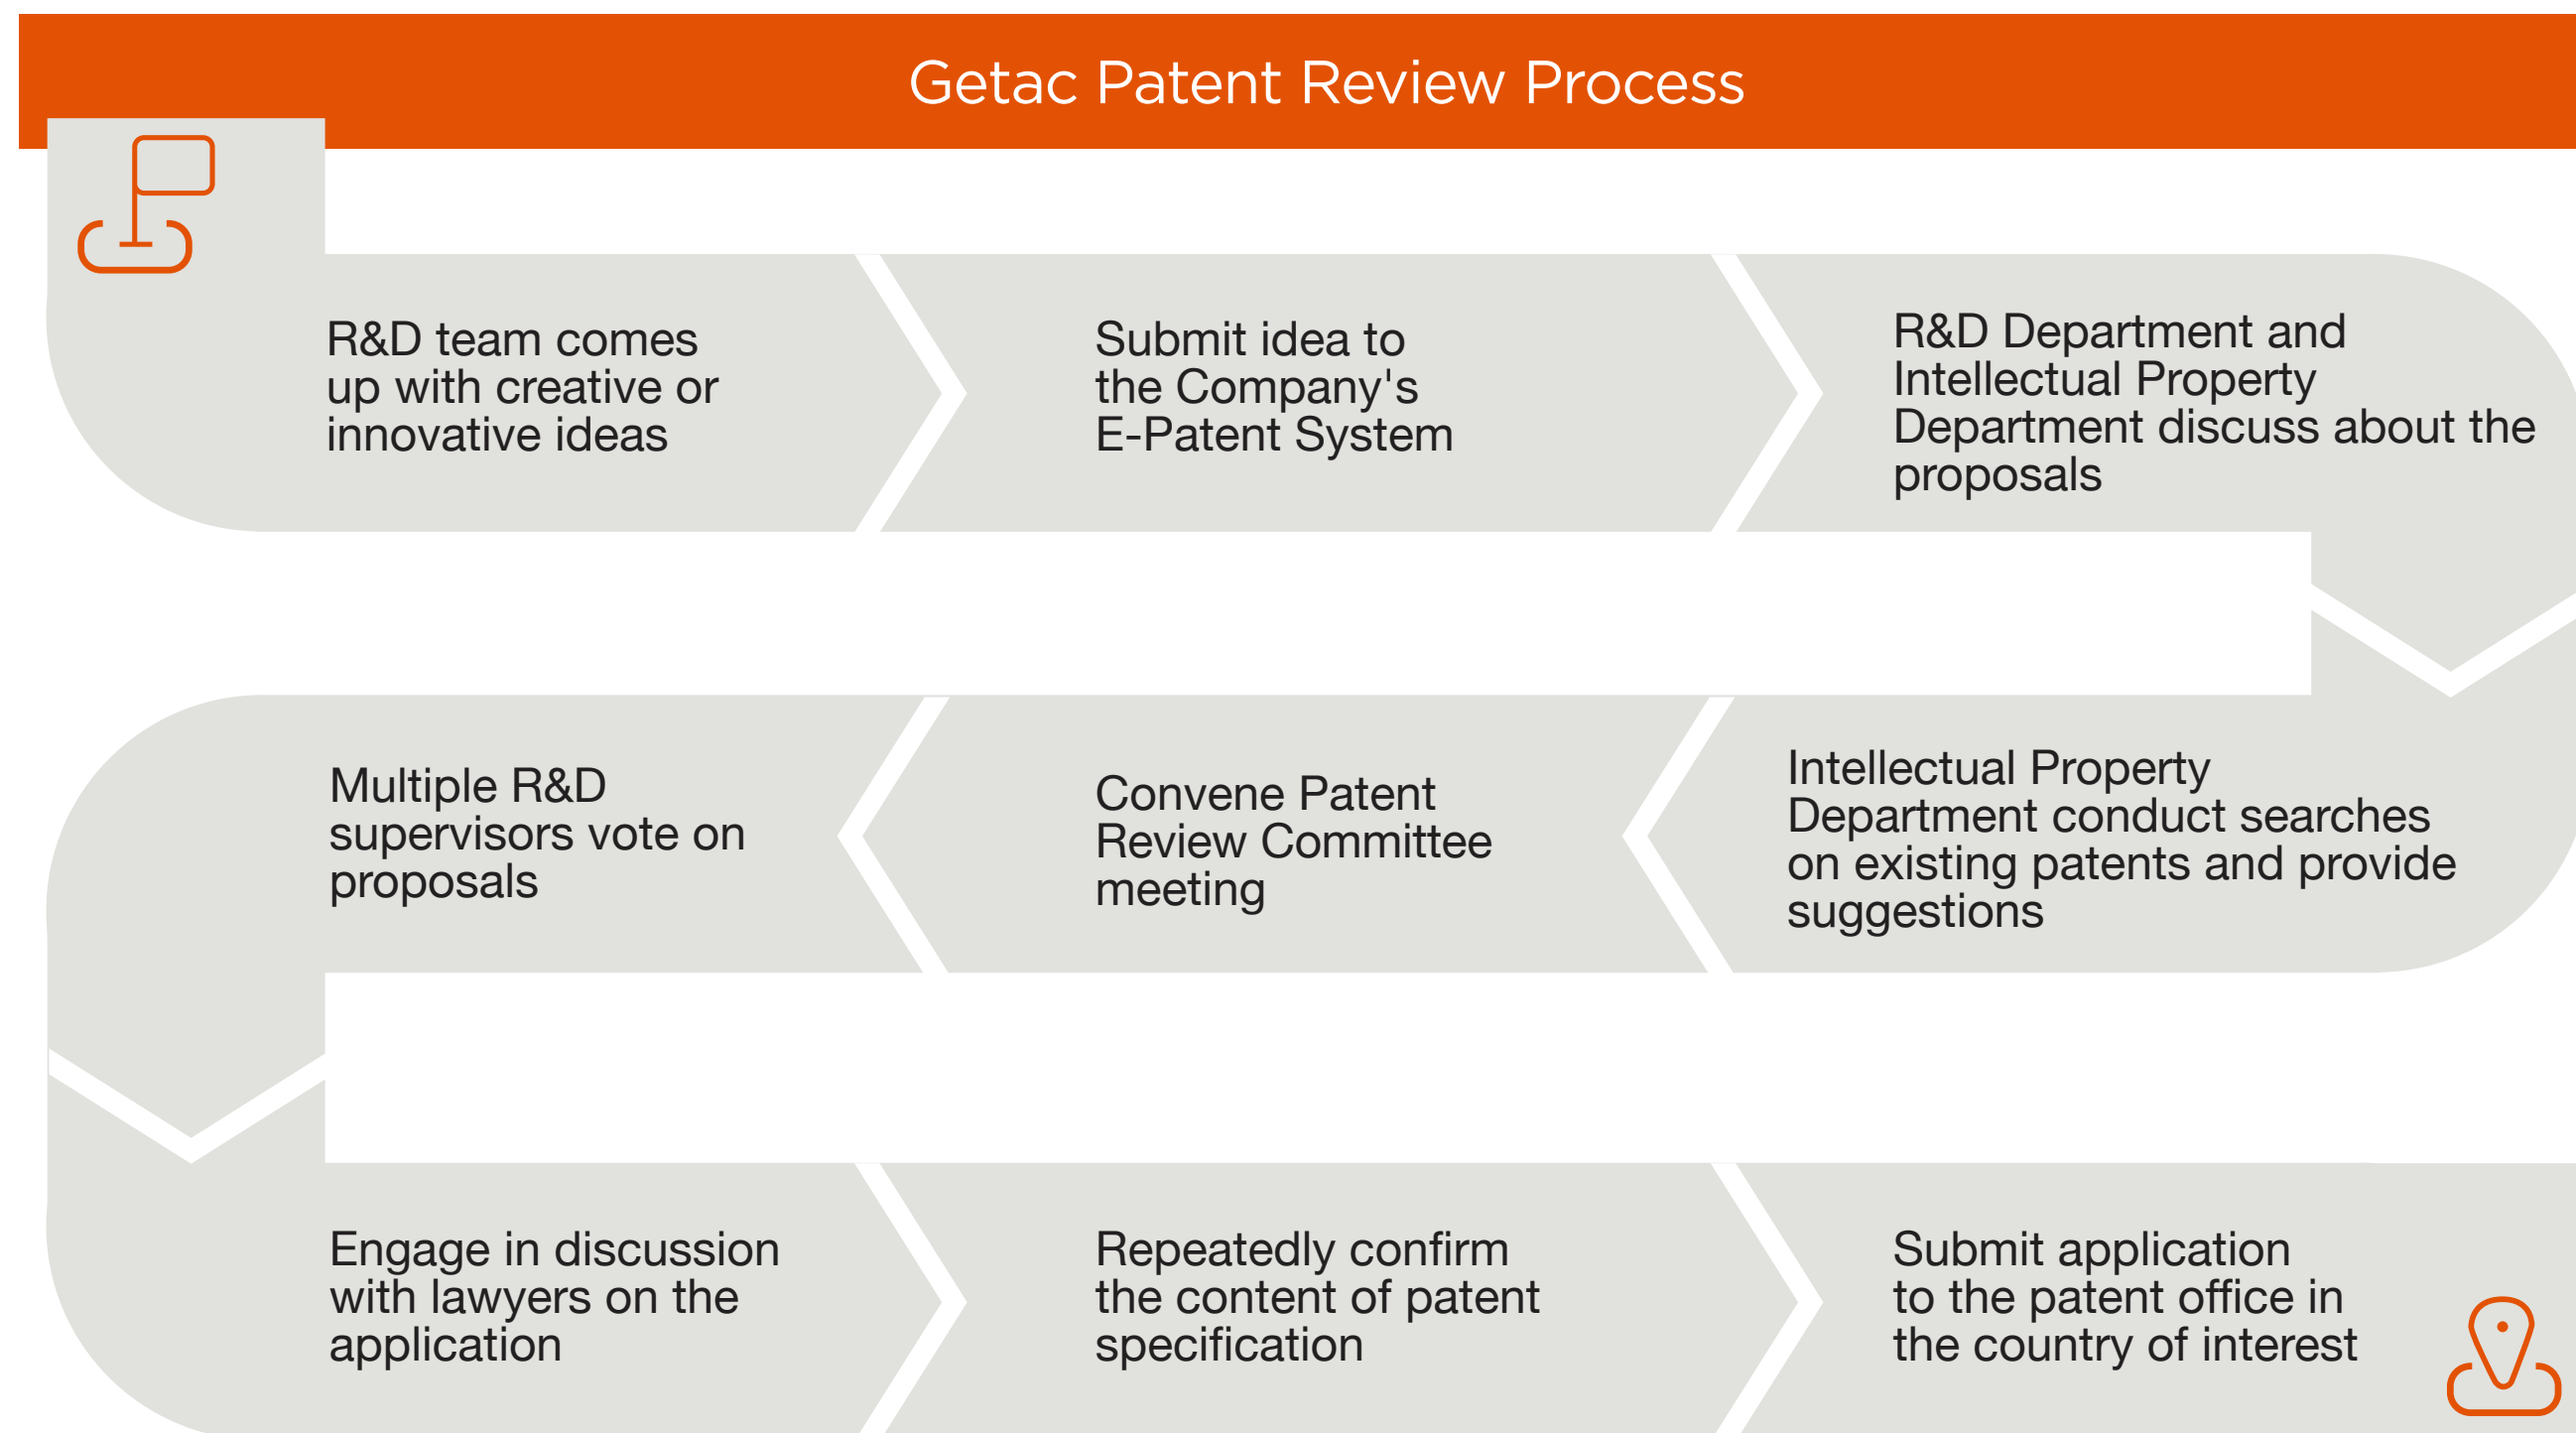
Getac Patent Review Process

R&D team comes up with creative or innovative ideas

Submit idea to the Company's E-Patent System

R&D Department and Intellectual Property Department discuss about the proposals

Intellectual Property Department conduct searches on existing patents and provide suggestions

Convene Patent Review Committee meeting

Multiple R&D supervisors vote on proposals

Engage in discussion with lawyers on the application

Repeatedly confirm the content of patent specification

Submit application to the patent office in the country of interest